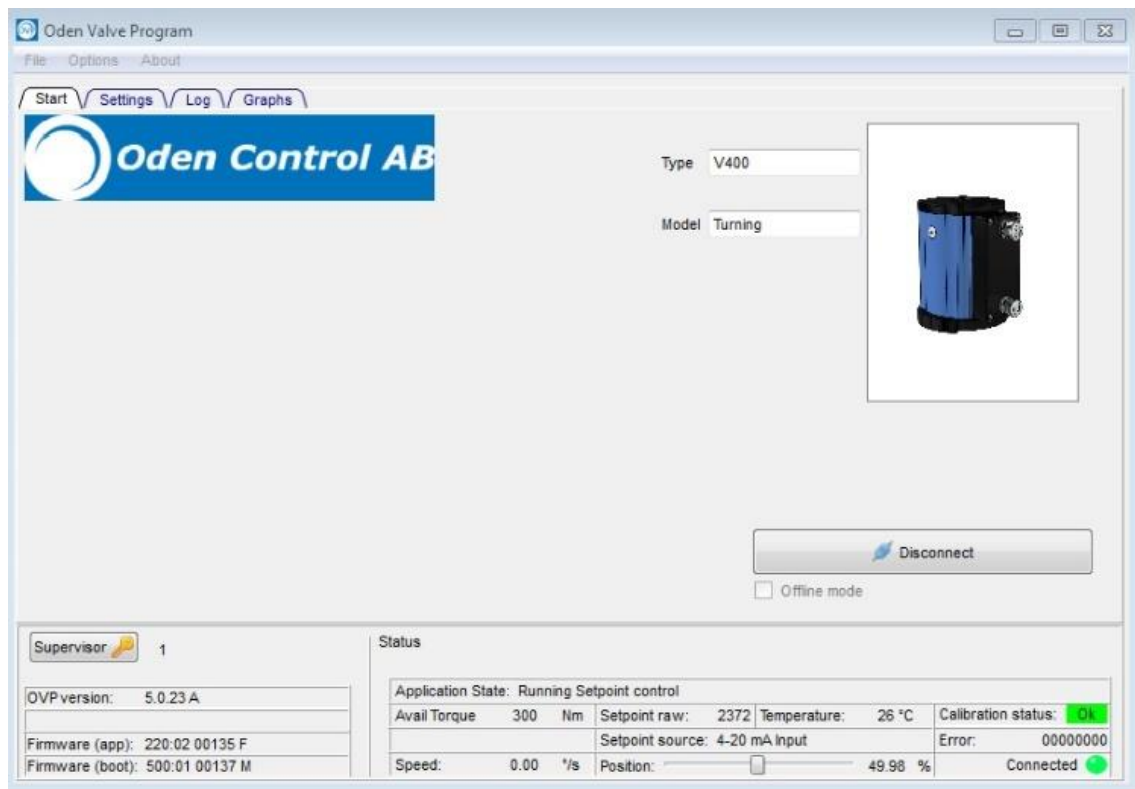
Oden Valve Program

File Options About

Start Settings Log Graphs

Oden Control AB

Type V400

Model Turning

Disconnect

Offline mode

Supervisor 1

OVP version: 5.0.23 A

Firmware (app): 220:02 00135 F
Firmware (boot): 500:01 00137 M

Status

Application State: Running Setpoint control

| Avail Torque | 300 | Nm | Setpoint raw: | 2372 | Temperature: | 26 °C | Calibration status: Ok |
|---|---|---|---|---|---|---|---|
| | | | Setpoint source: 4-20 mA Input | | | | Error: 00000000 |
| Speed: | 0.00 | °/s | Position: | | | 49.98 % | Connected |